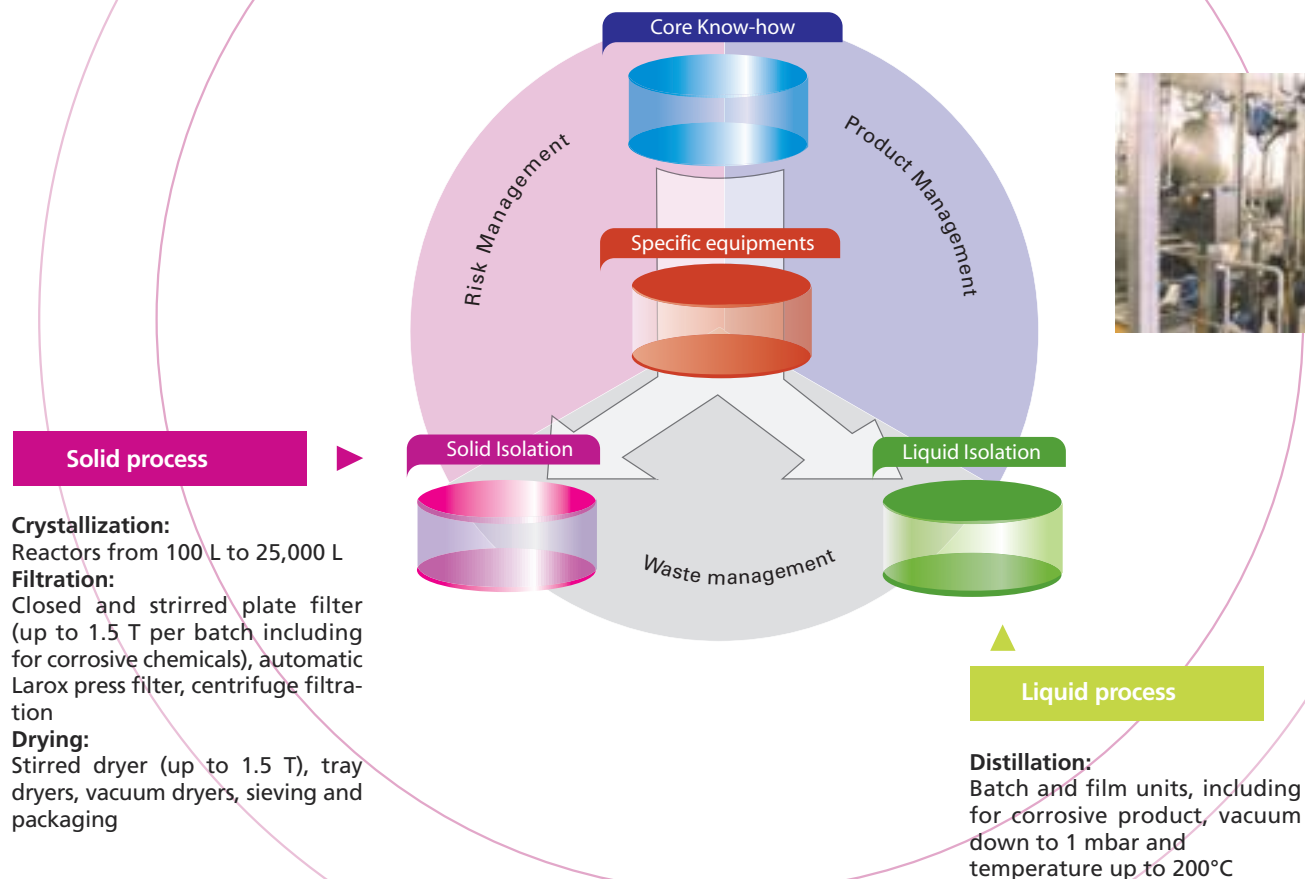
Core Know-how

Risk Management

Product Management

Specific equipments

Solid process

Solid Isolation

Liquid Isolation

Waste management

Crystallization:
Reactors from 100 L to 25,000 L
Filtration:
Closed and strirred plate filter (up to 1.5 T per batch including for corrosive chemicals), automatic Larox press filter, centrifuge filtration
Drying:
Stirred dryer (up to 1.5 T), tray dryers, vacuum dryers, sieving and packaging

Liquid process

Distillation:
Batch and film units, including for corrosive product, vacuum down to 1 mbar and temperature up to 200°C